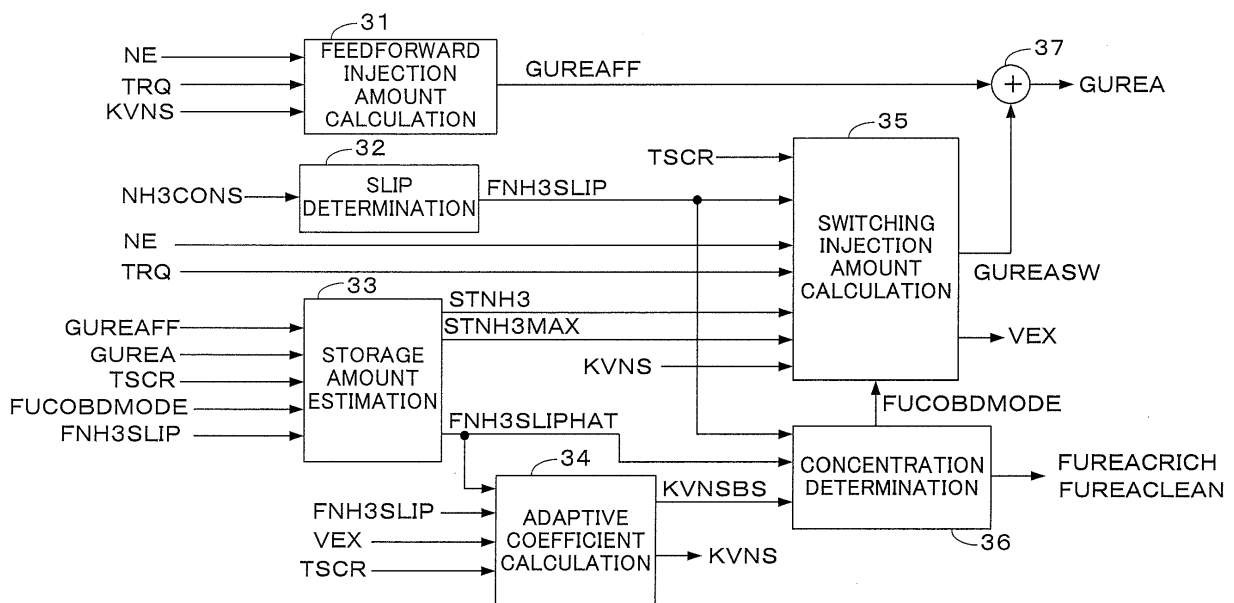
31
NE
TRQ
KVNS
FEEDFORWARD INJECTION AMOUNT CALCULATION
GUREAFF
37
+
GUREA
35
32
TSCR
NH3CONS
SLIP DETERMINATION
FNH3SLIP
SWITCHING INJECTION AMOUNT CALCULATION
NE
TRQ
GUREASW
33
STNH3
STNH3MAX
GUREAFF
GUREA
TSCR
FUCOBDMODE
FNH3SLIP
STORAGE AMOUNT ESTIMATION
KVNS
VEX
FUCOBDMODE
FNH3SLIPHAT
34
CONCENTRATION DETERMINATION
FUREACRICH
FUREACLEAN
KVNSBS
FNH3SLIP
VEX
TSCR
ADAPTIVE COEFFICIENT CALCULATION
KVNS
36